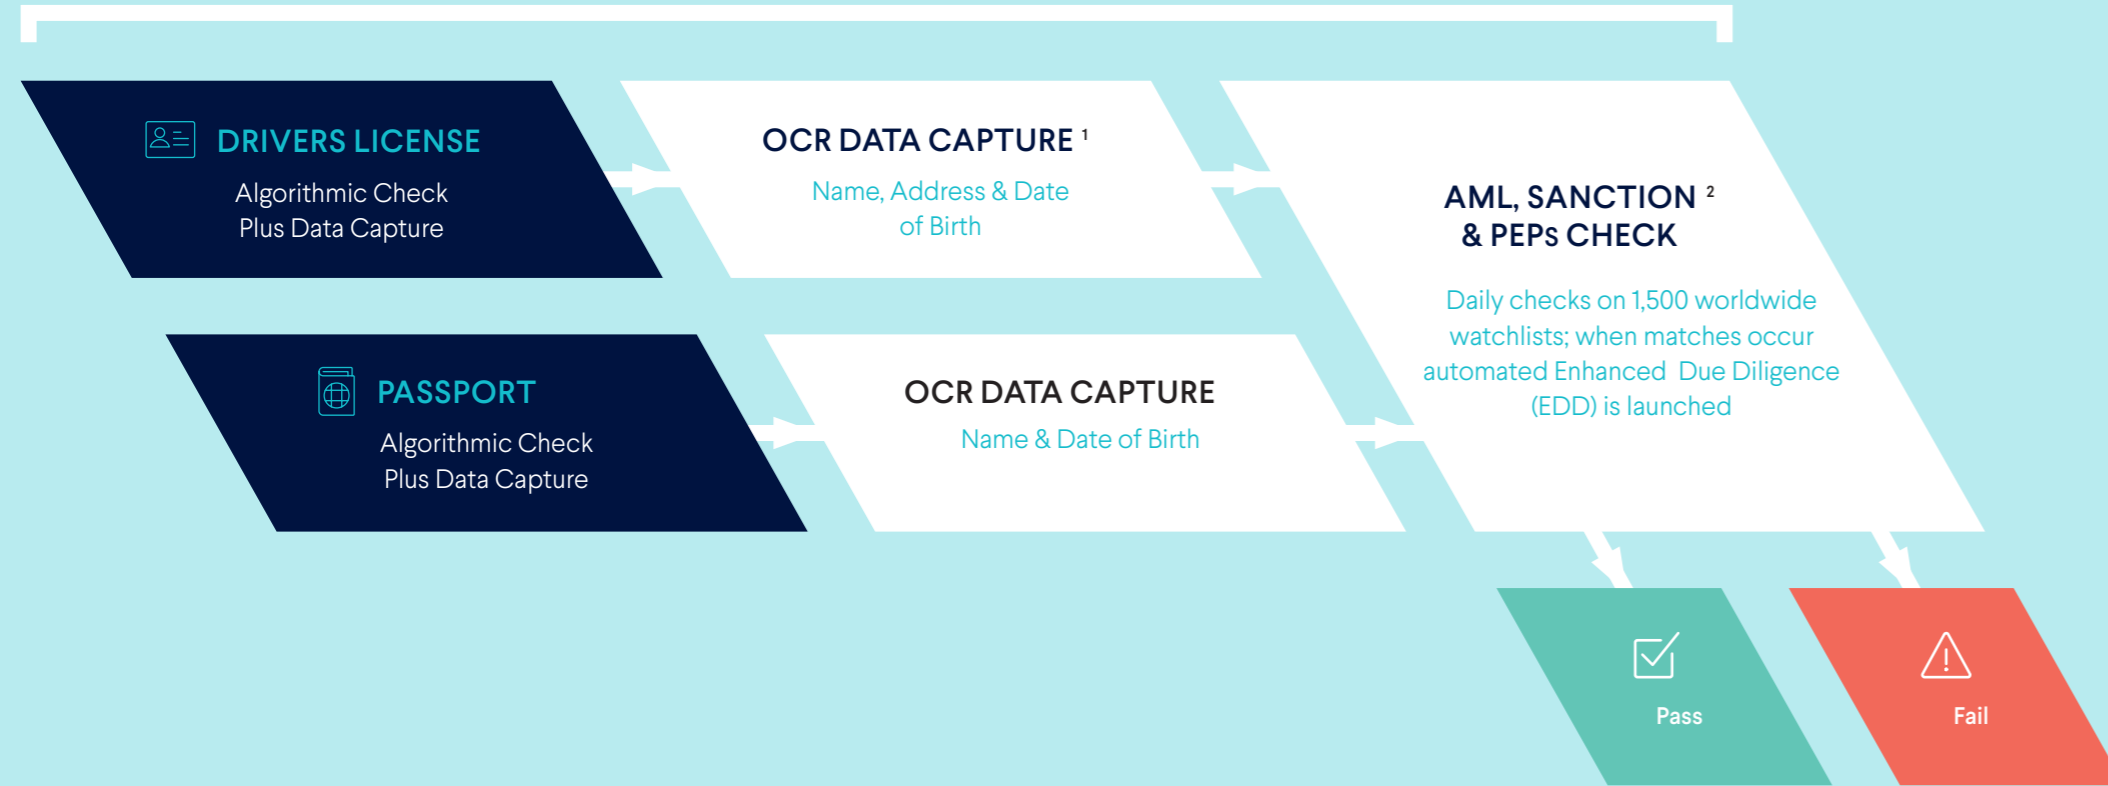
DRIVERS LICENSE

Algorithmic Check Plus Data Capture

OCR DATA CAPTURE $^1$

Name, Address & Date of Birth

AML, SANCTION $^2$ & PEPs CHECK

Daily checks on 1,500 worldwide watchlists; when matches occur automated Enhanced Due Diligence (EDD) is launched

PASSPORT

Algorithmic Check Plus Data Capture

OCR DATA CAPTURE

Name & Date of Birth

Pass

Fail